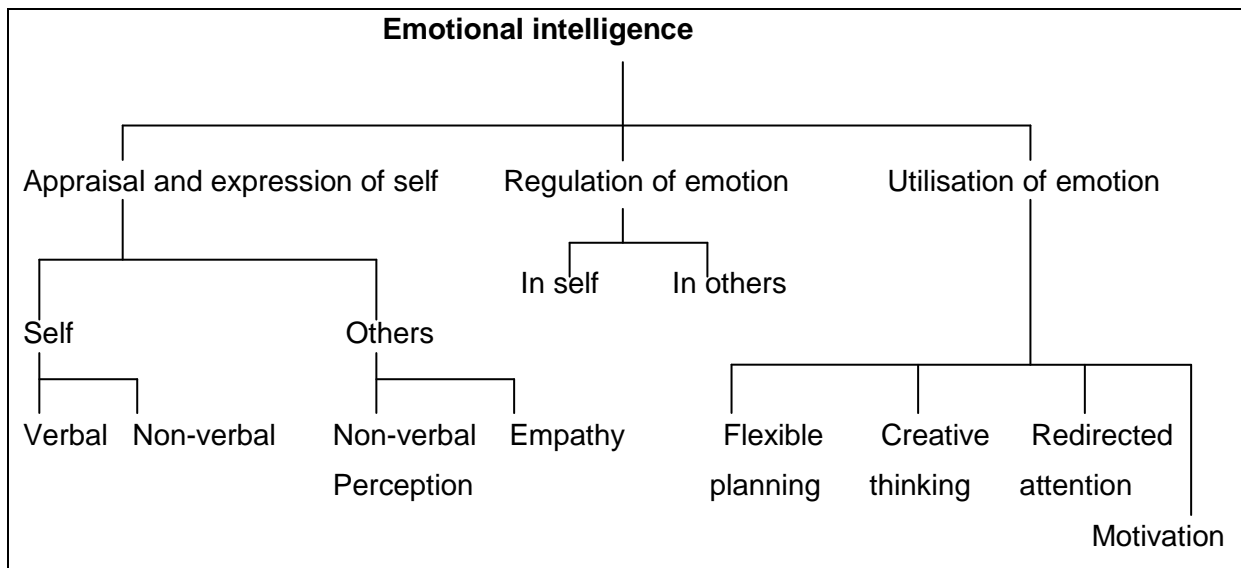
**Emotional intelligence**

Appraisal and expression of self

Regulation of emotion

Utilisation of emotion

Self

Others

In self

In others

Verbal

Non-verbal

Non-verbal Perception

Empathy

Flexible planning

Creative thinking

Redirected attention

Motivation